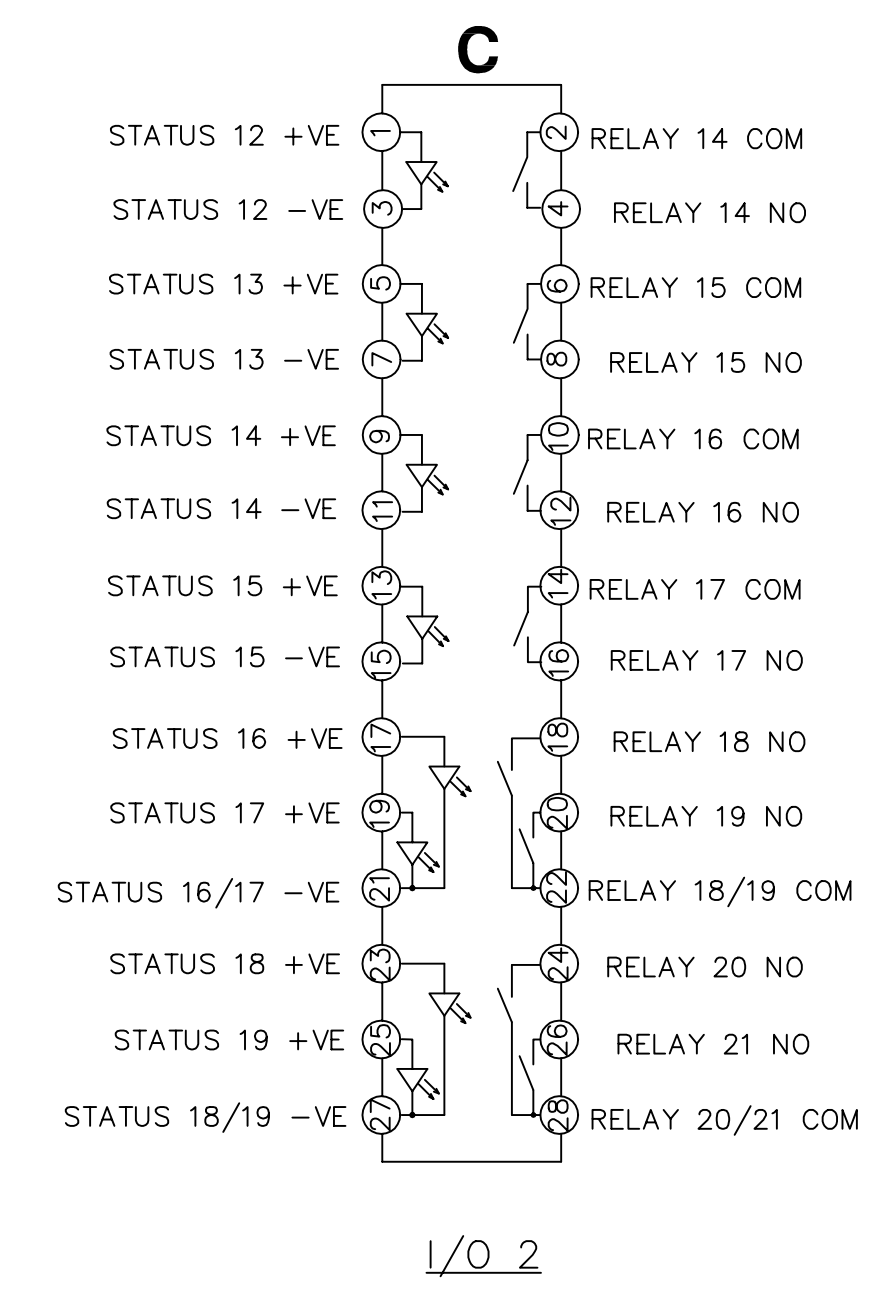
C

STATUS 12 +VE 1
STATUS 12 −VE 3
STATUS 13 +VE 5
STATUS 13 −VE 7
STATUS 14 +VE 9
STATUS 14 −VE 11
STATUS 15 +VE 13
STATUS 15 −VE 15
STATUS 16 +VE 17
STATUS 17 +VE 19
STATUS 16/17 −VE 21
STATUS 18 +VE 23
STATUS 19 +VE 25
STATUS 18/19 −VE 27

2 RELAY 14 COM
4 RELAY 14 NO
6 RELAY 15 COM
8 RELAY 15 NO
10 RELAY 16 COM
12 RELAY 16 NO
14 RELAY 17 COM
16 RELAY 17 NO
18 RELAY 18 NO
20 RELAY 19 NO
22 RELAY 18/19 COM
24 RELAY 20 NO
26 RELAY 21 NO
28 RELAY 20/21 COM

I/O 2